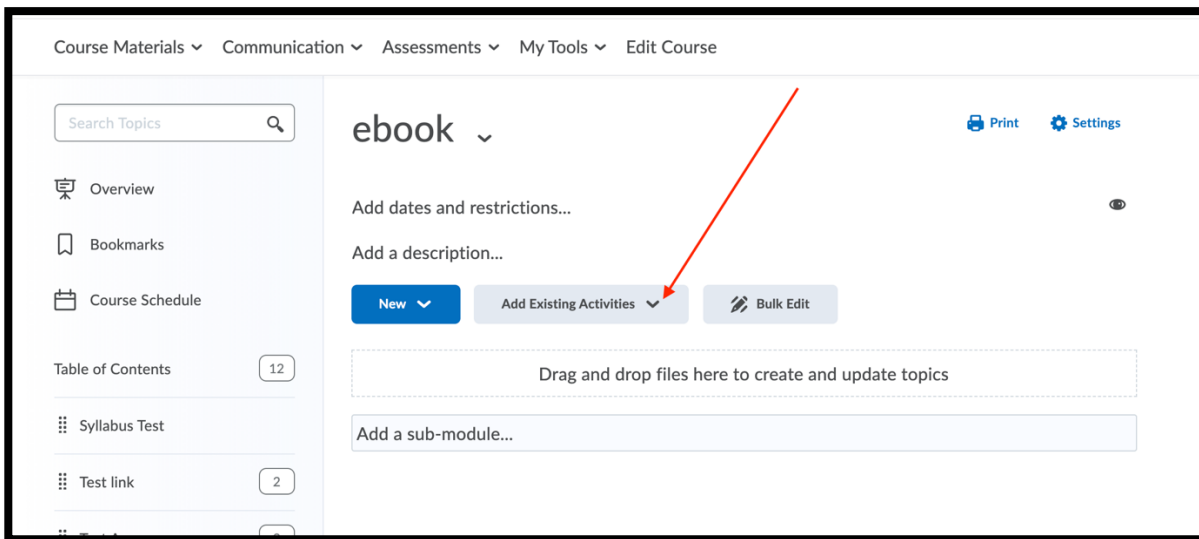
Course Materials Communication Assessments My Tools Edit Course

Search Topics

Overview

Bookmarks

Course Schedule

Table of Contents 12

Syllabus Test

Test link 2

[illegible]

ebook

Print Settings

Add dates and restrictions...

Add a description...

New

Add Existing Activities

Bulk Edit

Drag and drop files here to create and update topics

Add a sub-module...